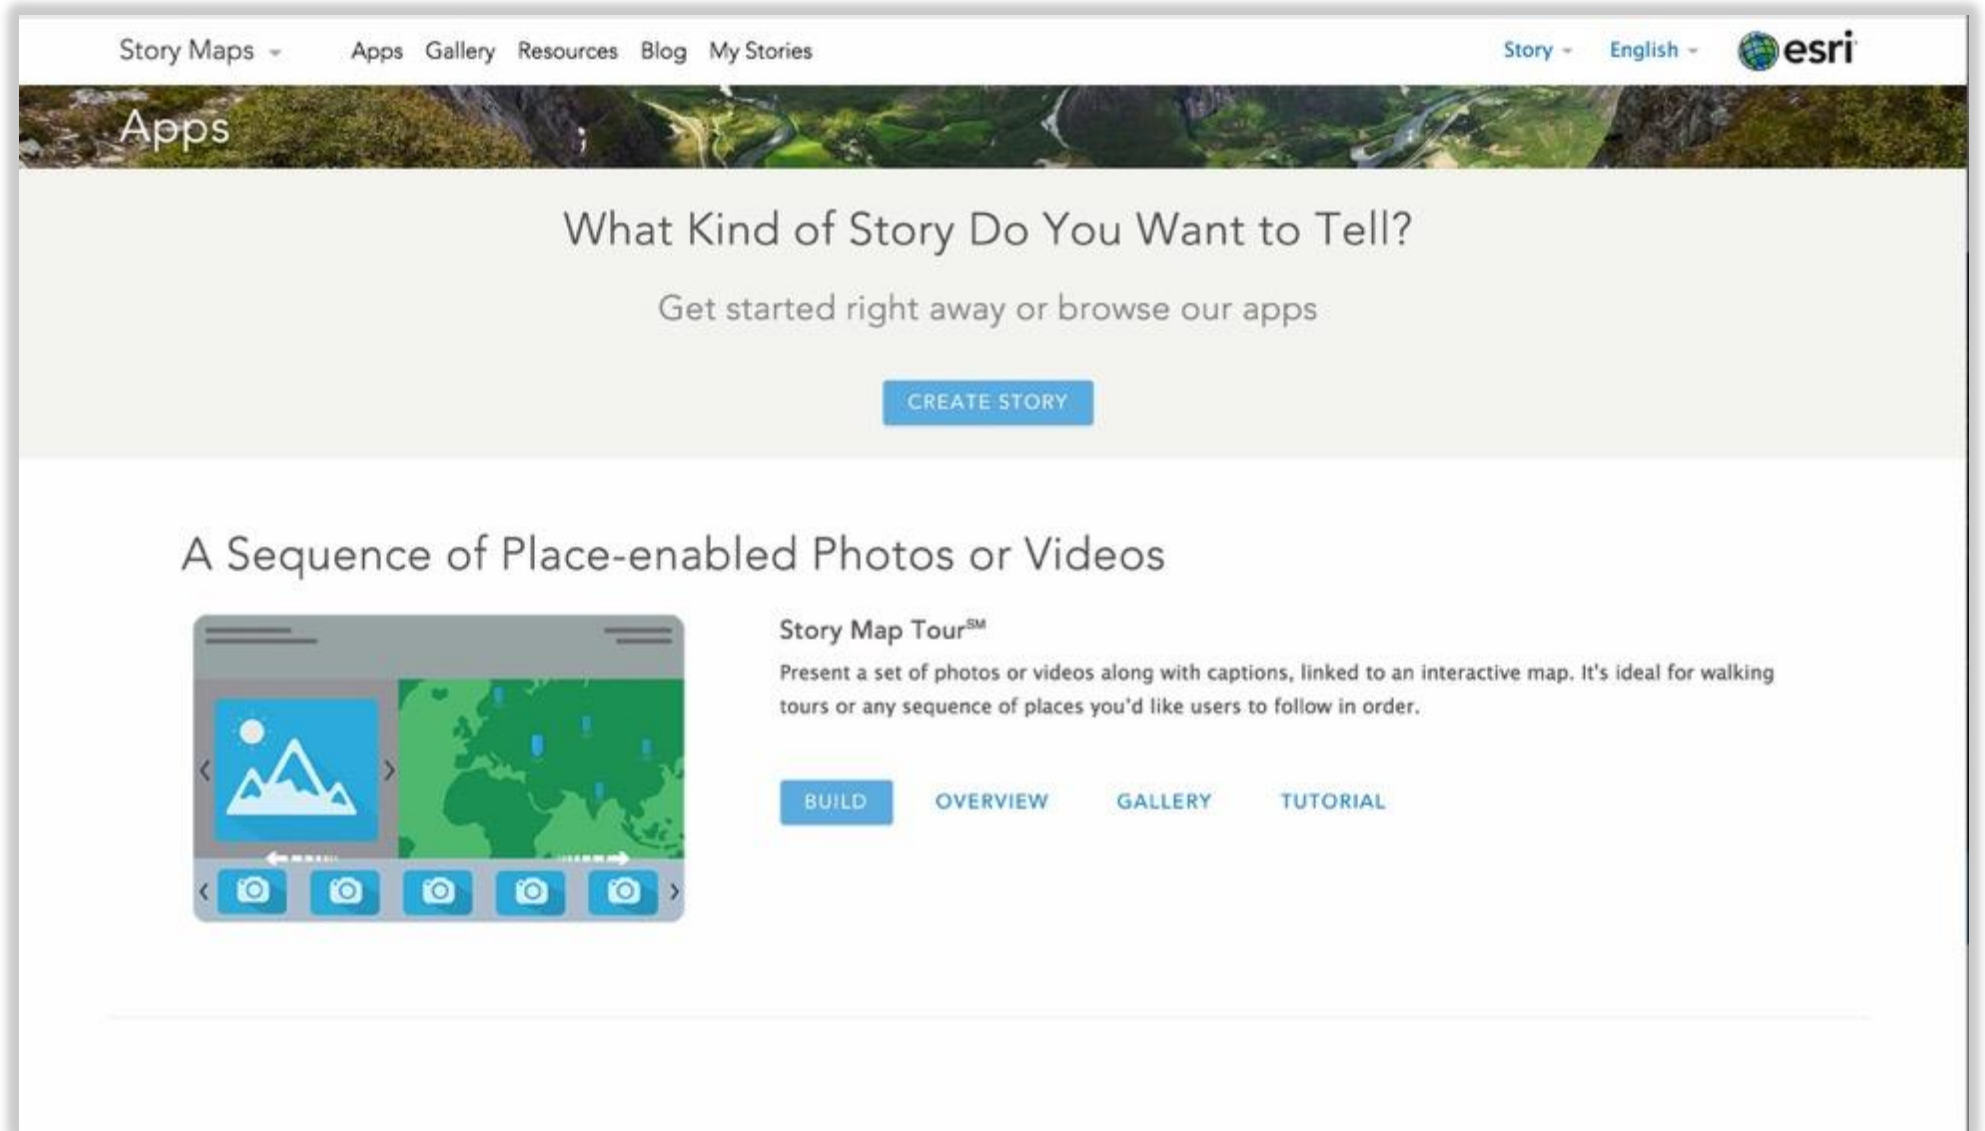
Story Maps Apps Gallery Resources Blog My Stories Story English esri

Apps

What Kind of Story Do You Want to Tell?

Get started right away or browse our apps

CREATE STORY

A Sequence of Place-enabled Photos or Videos

Story Map Tour$^{SM}$

Present a set of photos or videos along with captions, linked to an interactive map. It's ideal for walking tours or any sequence of places you'd like users to follow in order.

BUILD OVERVIEW GALLERY TUTORIAL